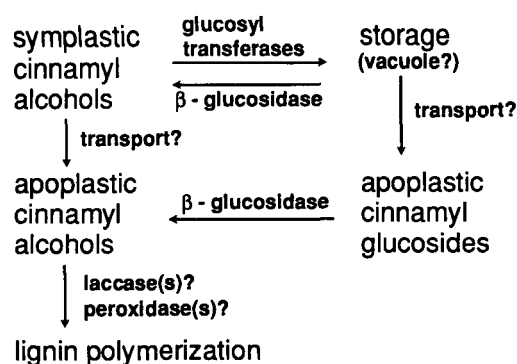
symplastic cinnamyl alcohols

glucosyl transferases

$\beta$ - glucosidase

storage (vacuole?)

transport?

transport?

apoplastic cinnamyl alcohols

$\beta$ - glucosidase

apoplastic cinnamyl glucosides

laccase(s)? peroxidase(s)?

lignin polymerization